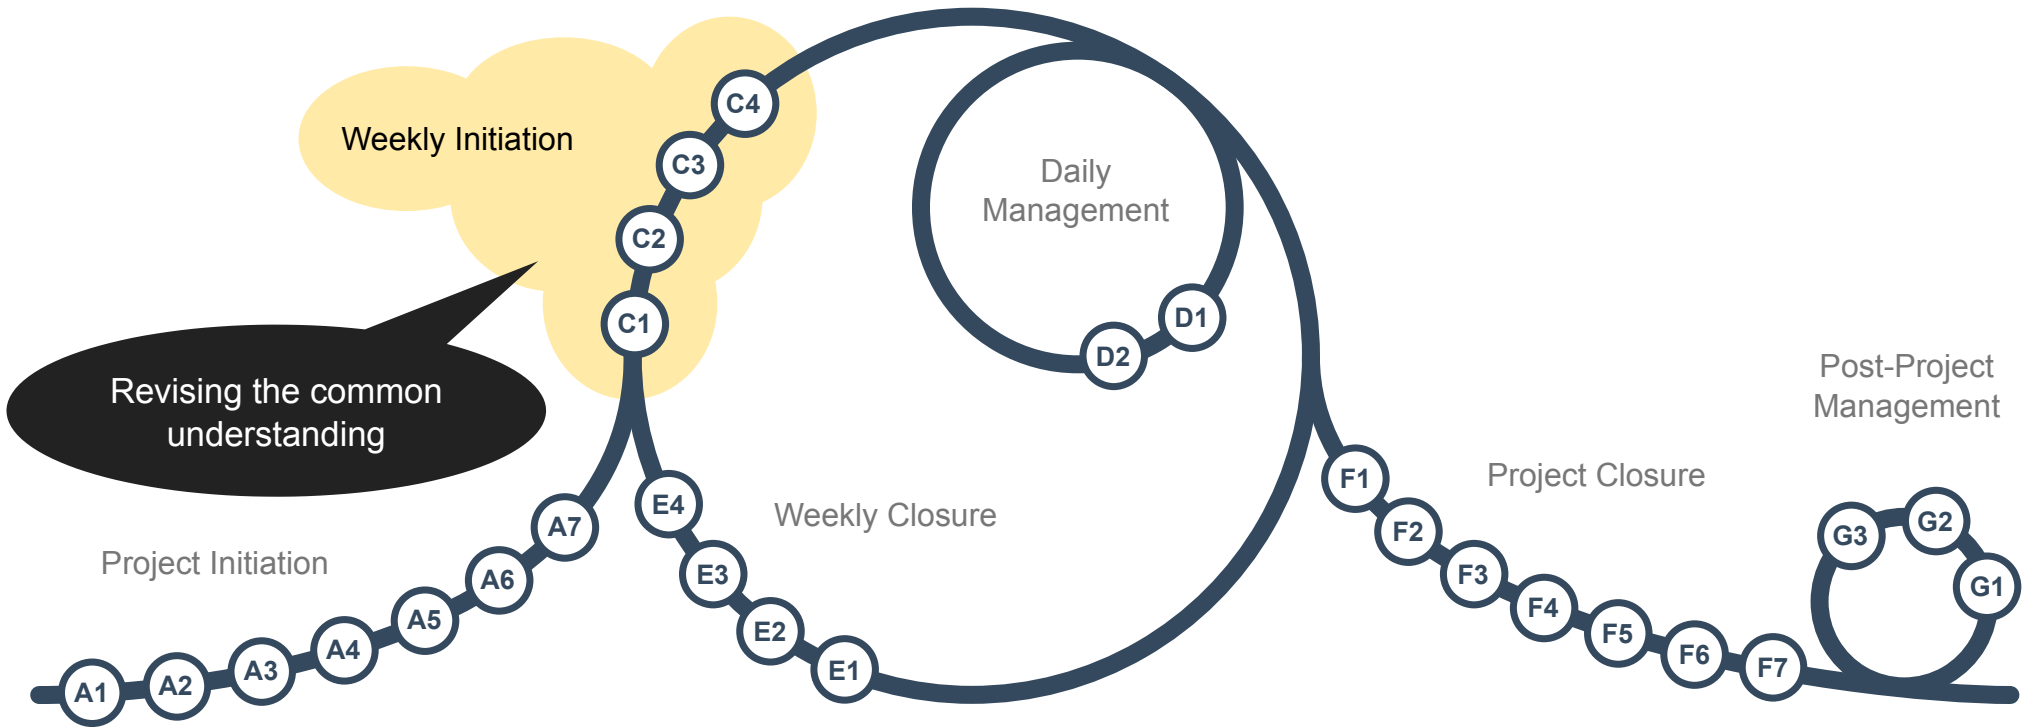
Weekly Initiation

C4
C3
C2
C1

Revising the common understanding

Daily Management

D1
D2

Post-Project Management

Project Closure

Weekly Closure

Project Initiation

A1
A2
A3
A4
A5
A6
A7

E4
E3
E2
E1

F1
F2
F3
F4
F5
F6
F7

G3
G2
G1